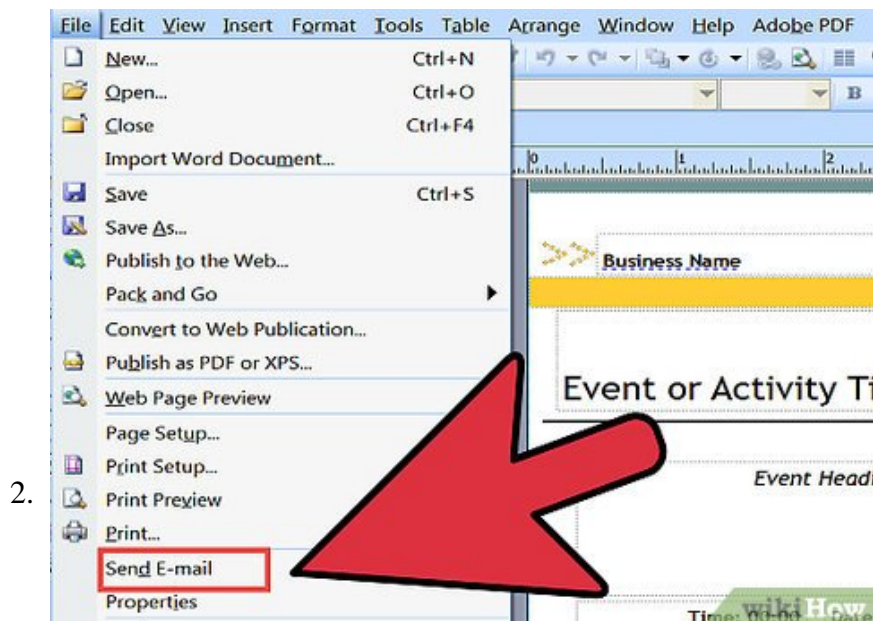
2.

File Edit View Insert Format Tools Table Arrange Window Help Adobe PDF

New... Ctrl+N
Open... Ctrl+O
Close Ctrl+F4
Import Word Document...
Save Ctrl+S
Save As...
Publish to the Web...
Pack and Go
Convert to Web Publication...
Publish as PDF or XPS...
Web Page Preview
Page Setup...
Print Setup...
Print Preview
Print...
Send E-mail
Properties

Business Name

Event or Activity Ti

Event Headi

Time: 00:00

wikiHow